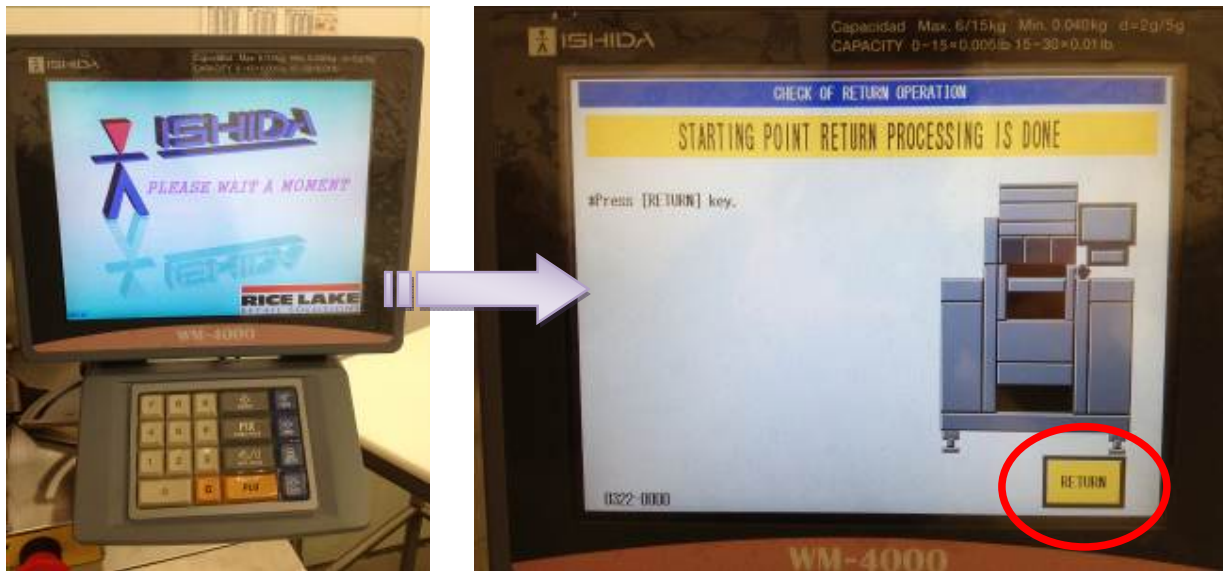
ISHIDA

ISHIDA

PLEASE WAIT A MOMENT

RICE LAKE

WM-4000

PLU

ISHIDA

Capacidad Max. 6/15kg Min. 0.040kg d=2g/5g
CAPACITY 0-15×0.005lb 15-30×0.01lb

CHECK OF RETURN OPERATION

STARTING POINT RETURN PROCESSING IS DONE

#Press [RETURN] key.

RETURN

0322-0000

WM-4000